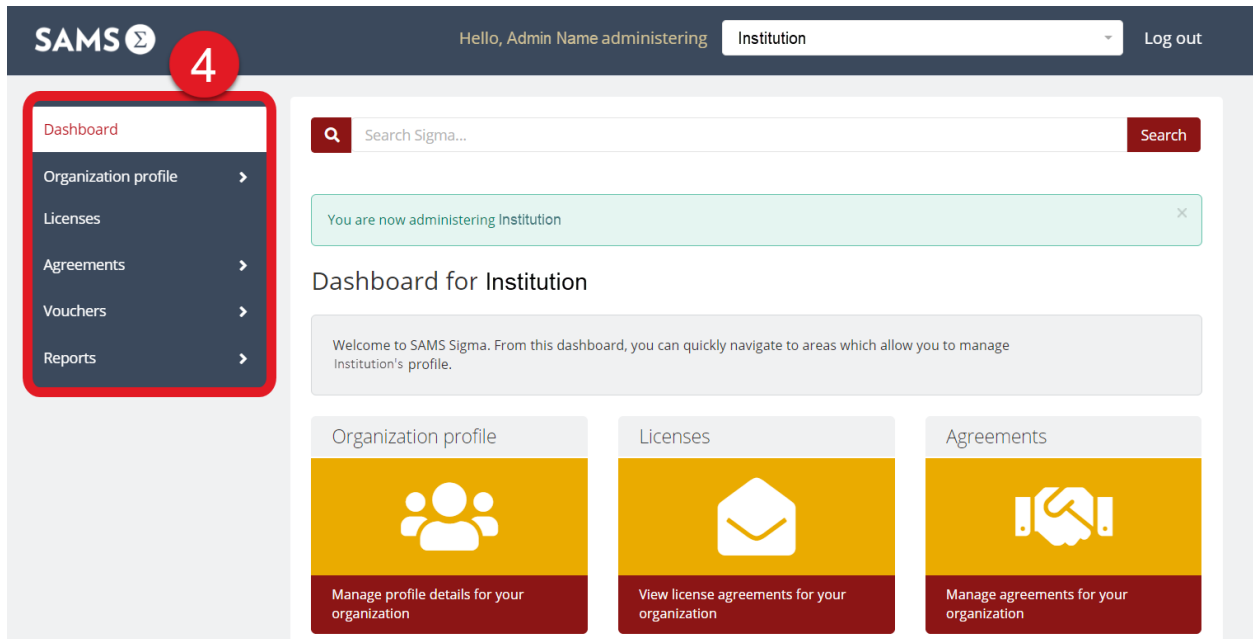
SAMS Σ

Hello, Admin Name administering Institution Log out

4

Dashboard
Organization profile
Licenses
Agreements
Vouchers
Reports

Search Sigma... Search

You are now administering Institution ×

Dashboard for Institution

Welcome to SAMS Sigma. From this dashboard, you can quickly navigate to areas which allow you to manage Institution's profile.

Organization profile
Manage profile details for your organization

Licenses
View license agreements for your organization

Agreements
Manage agreements for your organization